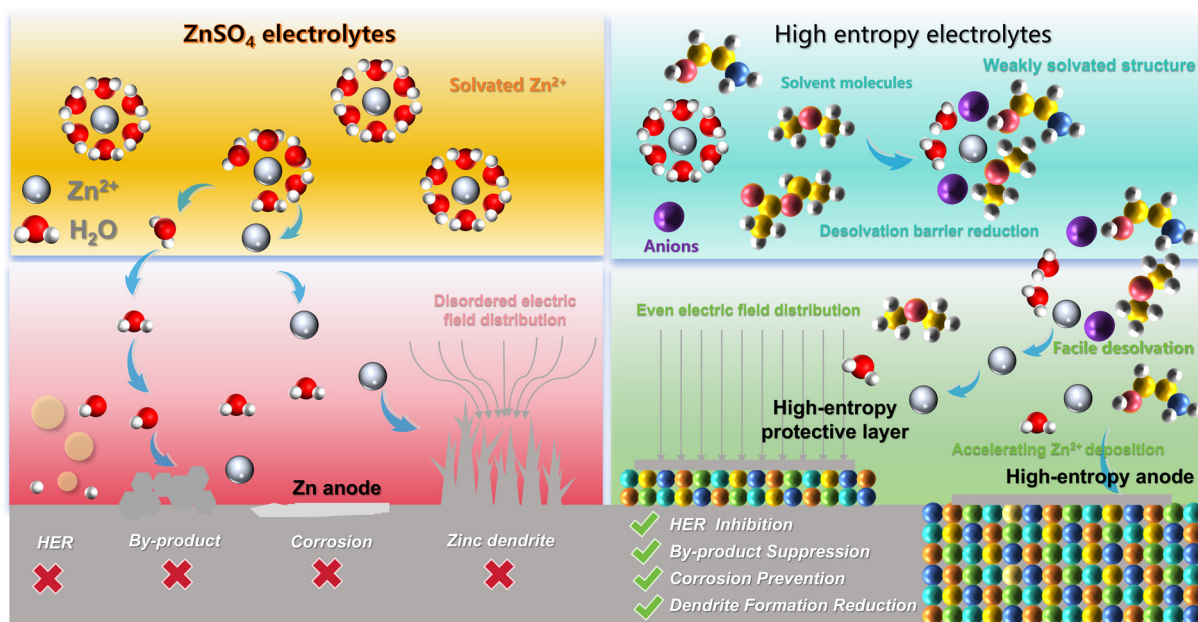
$ZnSO_4$ electrolytes

Solvated $Zn^{2+}$

$Zn^{2+}$

$H_2O$

Disordered electric field distribution

Zn anode

HER

By-product

Corrosion

Zinc dendrite

High entropy electrolytes

Solvent molecules

Weakly solvated structure

Anions

Desolvation barrier reduction

Even electric field distribution

Facile desolvation

High-entropy protective layer

Accelerating $Zn^{2+}$ deposition

High-entropy anode

HER Inhibition

By-product Suppression

Corrosion Prevention

Dendrite Formation Reduction